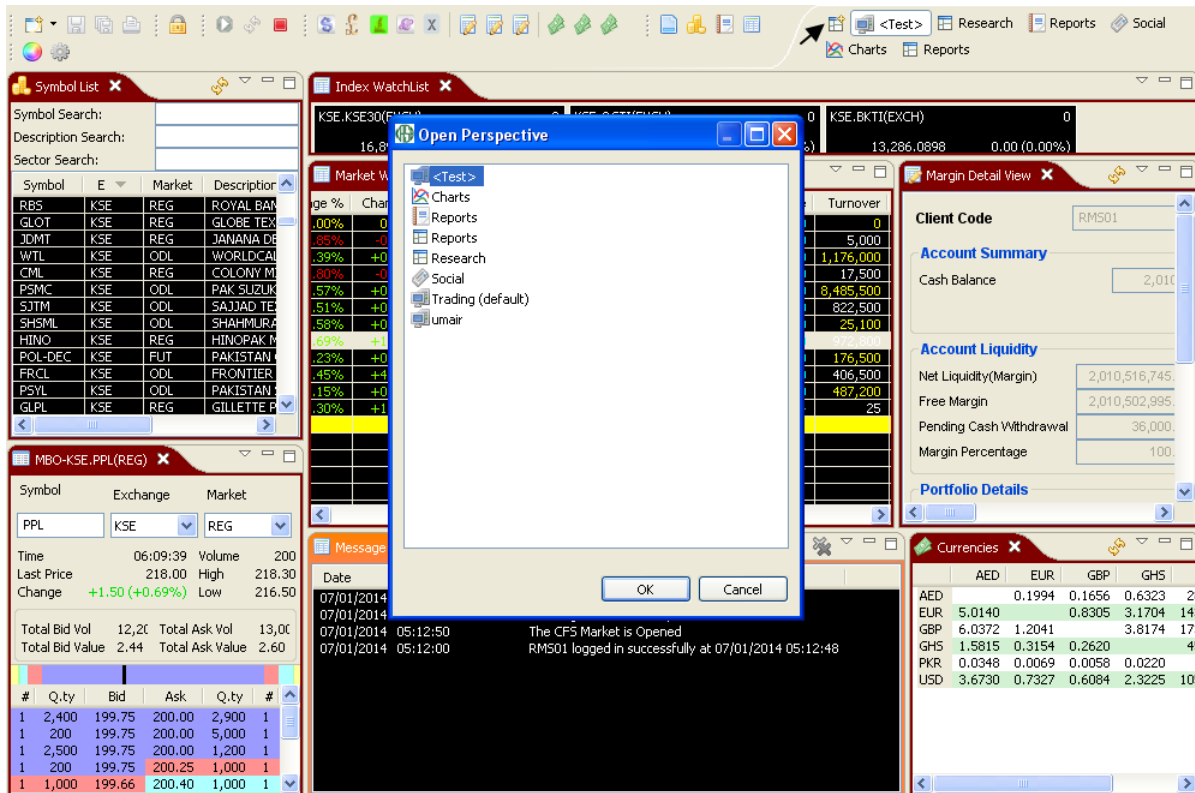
<Test> Research Reports Social
Charts Reports

Symbol List

Symbol Search:
Description Search:
Sector Search:

| Symbol | E | Market | Description |
|---|---|---|---|
| RBS | KSE | REG | ROYAL BAN |
| GLOT | KSE | REG | GLOBE TEX |
| JDMT | KSE | REG | JANANA DE |
| WTL | KSE | ODL | WORLDCAL |
| CML | KSE | REG | COLONY MI |
| PSMC | KSE | ODL | PAK SUZUK |
| SJTM | KSE | ODL | SAJJAD TE |
| SHSML | KSE | ODL | SHAHMURA |
| HINO | KSE | REG | HINOPAK M |
| POL-DEC | KSE | FUT | PAKISTAN |
| FRCL | KSE | ODL | FRONTIER |
| PSYL | KSE | ODL | PAKISTAN |
| GLPL | KSE | REG | GILLETTE P |

MBO-KSE.PPL(REG)

Symbol Exchange Market
PPL KSE REG
Time 06:09:39 Volume 200
Last Price 218.00 High 218.30
Change +1.50 (+0.69%) Low 216.50
Total Bid Vol 12,2 Total Ask Vol 13,0
Total Bid Value 2.44 Total Ask Value 2.60

| # | Q.ty | Bid | Ask | Q.ty | # |
|---|---|---|---|---|---|
| 1 | 2,400 | 199.75 | 200.00 | 2,900 | 1 |
| 1 | 200 | 199.75 | 200.00 | 5,000 | 1 |
| 1 | 2,500 | 199.75 | 200.00 | 1,200 | 1 |
| 1 | 200 | 199.75 | 200.25 | 1,000 | 1 |
| 1 | 1,000 | 199.66 | 200.40 | 1,000 | 1 |

Index WatchList
KSE.KSE30(EXCH) 0
16,8
KSE.BKTI(EXCH) 0
13,286.0898 0.00 (0.00%)

Market W
ge % Cha Turnover
.00% 0 0
.85% 5,000
.39% 1,176,000
.80% 17,500
.57% 8,485,500
.51% 822,500
.58% 25,100
.69% 972,800
.23% 176,500
.45% 406,500
.15% 487,200
.30% 25

Open Perspective
<Test>
Charts
Reports
Reports
Research
Social
Trading (default)
umair
OK Cancel

Message
Date
07/01/2014
07/01/2014
07/01/2014 05:12:50 The CFS Market is Opened
07/01/2014 05:12:00 RMS01 logged in successfully at 07/01/2014 05:12:48

Margin Detail View
Client Code RMS01
Account Summary
Cash Balance 2,01
Account Liquidity
Net Liquidity(Margin) 2,010,516,745.
Free Margin 2,010,502,995.
Pending Cash Withdrawal 36,000.
Margin Percentage 100.
Portfolio Details

Currencies

| | AED | EUR | GBP | GHS |
|---|---|---|---|---|
| AED | | 0.1994 | 0.1656 | 0.6323 |
| EUR | 5.0140 | | 0.8305 | 3.1704 |
| GBP | 6.0372 | 1.2041 | | 3.8174 |
| GHS | 1.5815 | 0.3154 | 0.2620 | |
| PKR | 0.0348 | 0.0069 | 0.0058 | 0.0220 |
| USD | 3.6730 | 0.7327 | 0.6084 | 2.3225 |